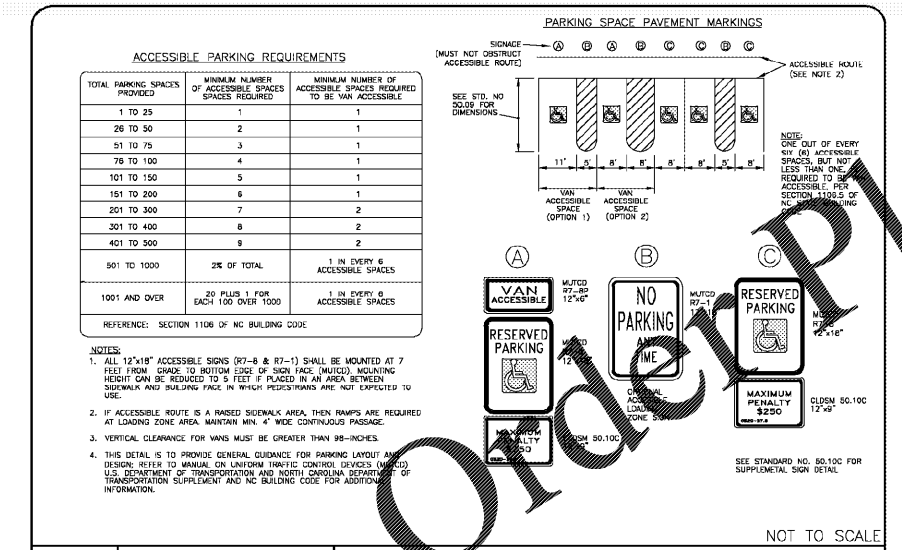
ACCESSIBLE PARKING REQUIREMENTS

| TOTAL PARKING SPACES PROVIDED | MINIMUM NUMBER OF ACCESSIBLE SPACES SPACES REQUIRED | MINIMUM NUMBER OF ACCESSIBLE SPACES REQUIRED TO BE VAN ACCESSIBLE |
|---|---|---|
| 1 TO 25 | 1 | 1 |
| 26 TO 50 | 2 | 1 |
| 51 TO 75 | 3 | 1 |
| 76 TO 100 | 4 | 1 |
| 101 TO 150 | 5 | 1 |
| 151 TO 200 | 6 | 1 |
| 201 TO 300 | 7 | 2 |
| 301 TO 400 | 8 | 2 |
| 401 TO 500 | 9 | 2 |
| 501 TO 1000 | 2% OF TOTAL | 1 IN EVERY 6 ACCESSIBLE SPACES |
| 1001 AND OVER | 20 PLUS 1 FOR EACH 100 OVER 1000 | 1 IN EVERY 6 ACCESSIBLE SPACES |

REFERENCE: SECTION 1106 OF NC BUILDING CODE

NOTES:
1. ALL 12"x18" ACCESSIBLE SIGNS (R7-8 & R7-1) SHALL BE MOUNTED AT 7 FEET FROM GRADE TO BOTTOM EDGE OF SIGN FACE (MUTCD). MOUNTING HEIGHT CAN BE REDUCED TO 5 FEET IF PLACED IN AN AREA BETWEEN SIDEWALK AND BUILDING FACE IN WHICH PEDESTRIANS ARE NOT EXPECTED TO USE.

2. IF ACCESSIBLE ROUTE IS A RAISED SIDEWALK AREA, THEN RAMPS ARE REQUIRED AT LOADING ZONE AREA. MAINTAIN MIN. 4' WIDE CONTINUOUS PASSAGE.

3. VERTICAL CLEARANCE FOR VANS MUST BE GREATER THAN 98-INCHES.

4. THIS DETAIL IS TO PROVIDE GENERAL GUIDANCE FOR PARKING LAYOUT AND DESIGN; REFER TO MANUAL ON UNIFORM TRAFFIC CONTROL DEVICES (MUTCD) U.S. DEPARTMENT OF TRANSPORTATION AND NORTH CAROLINA DEPARTMENT OF TRANSPORTATION SUPPLEMENT AND NC BUILDING CODE FOR ADDITIONAL INFORMATION.

PARKING SPACE PAVEMENT MARKINGS

SIGNAGE [MUST NOT OBSTRUCT ACCESSIBLE ROUTE]
Ⓐ Ⓑ Ⓐ Ⓑ Ⓒ Ⓒ Ⓑ Ⓒ
ACCESSIBLE ROUTE (SEE NOTE 2)
SEE STD. NO 50.09 FOR DIMENSIONS
11' 5' 8' 8' 8' 8' 5' 8'
VAN ACCESSIBLE SPACE (OPTION 1)
VAN ACCESSIBLE SPACE (OPTION 2)

NOTE:
ONE OUT OF EVERY SIX (6) ACCESSIBLE SPACES, BUT NOT LESS THAN ONE, REQUIRED TO BE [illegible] ACCESSIBLE. PER SECTION 1106.5 OF NC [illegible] BUILDING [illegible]

Ⓐ
VAN ACCESSIBLE
MUTCD R7-8P 12"x6"
RESERVED PARKING
MUTCD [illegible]
MAXIMUM PENALTY $250
CLDSM 50.10C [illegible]

Ⓑ
NO PARKING ANY TIME
MUTCD R7-1 12"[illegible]
CROSSHATCHED ACCESSIBLE LOADING ZONE SIGN

Ⓒ
RESERVED PARKING
MUTCD R7-8 12"x18"
MAXIMUM PENALTY $250
CLDSM 50.10C 12"x9"

SEE STANDARD NO. 50.10C FOR SUPPLEMETAL SIGN DETAIL

NOT TO SCALE